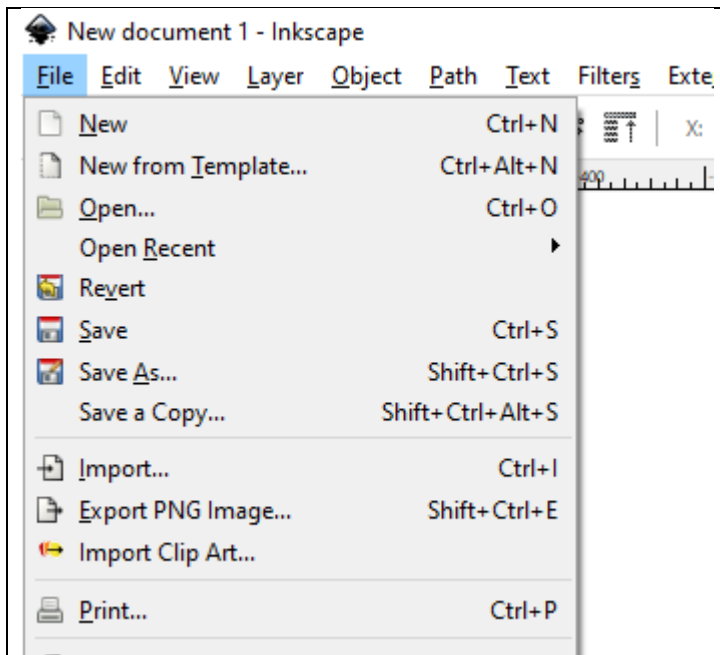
New document 1 - Inkscape

File Edit View Layer Object Path Text Filters Exte

X:

400

New Ctrl+N
New from Template... Ctrl+Alt+N
Open... Ctrl+O
Open Recent
Revert
Save Ctrl+S
Save As... Shift+Ctrl+S
Save a Copy... Shift+Ctrl+Alt+S
Import... Ctrl+I
Export PNG Image... Shift+Ctrl+E
Import Clip Art...
Print... Ctrl+P